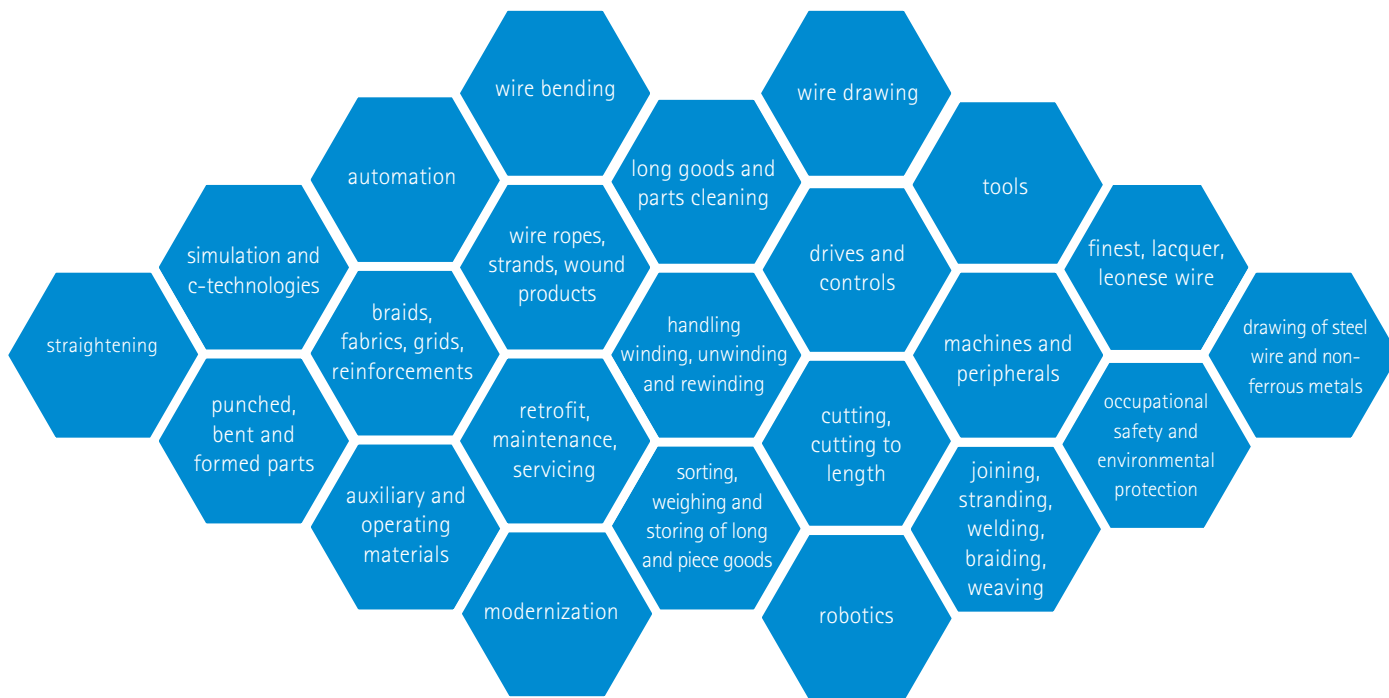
wire bending

wire drawing

automation

long goods and parts cleaning

tools

simulation and c-technologies

wire ropes, strands, wound products

drives and controls

finest, lacquer, leonese wire

straightening

braids, fabrics, grids, reinforcements

handling winding, unwinding and rewinding

machines and peripherals

drawing of steel wire and non-ferrous metals

punched, bent and formed parts

retrofit, maintenance, servicing

cutting, cutting to length

occupational safety and environmental protection

auxiliary and operating materials

sorting, weighing and storing of long and piece goods

joining, stranding, welding, braiding, weaving

modernization

robotics